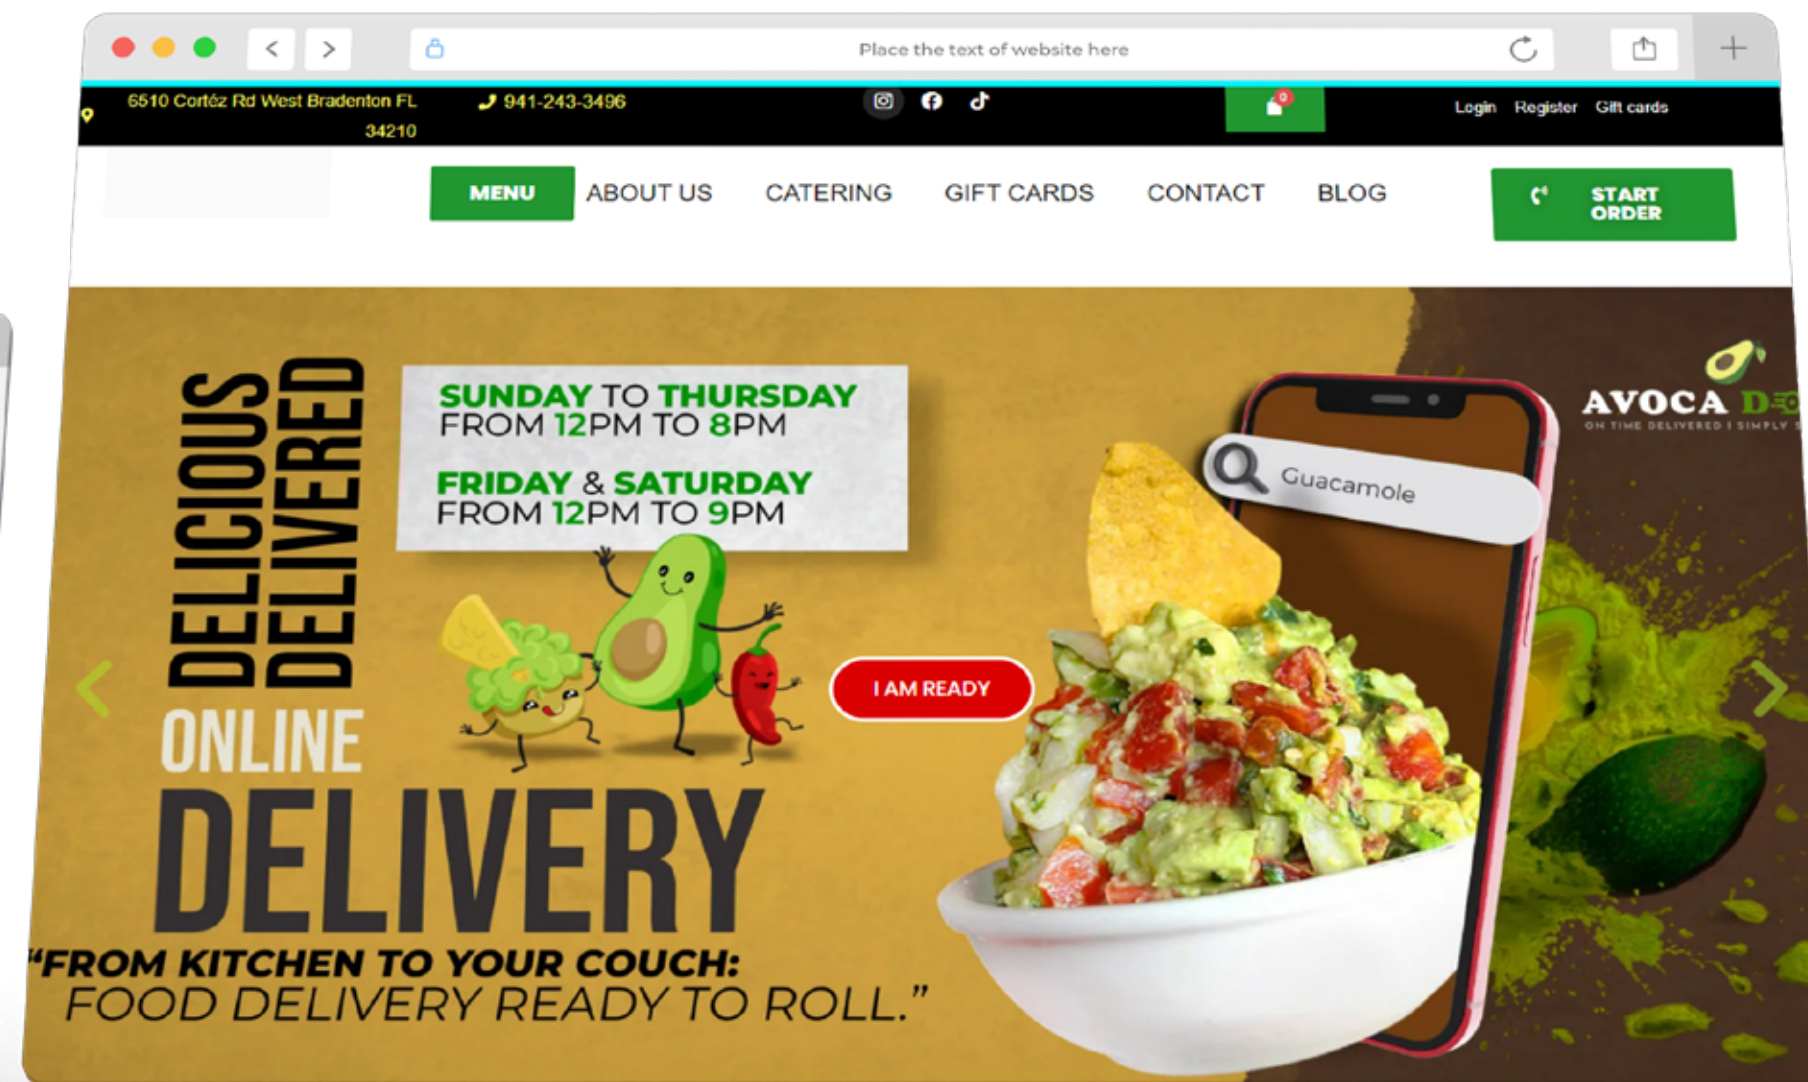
Place the text of website here

6510 Cortéz Rd West Bradenton FL 34210

941-243-3496

0

Login Register Gift cards

MENU ABOUT US CATERING GIFT CARDS CONTACT BLOG

START ORDER

DELICIOUS DELIVERED

SUNDAY TO THURSDAY FROM 12PM TO 8PM

FRIDAY & SATURDAY FROM 12PM TO 9PM

Guacamole

AVOCA D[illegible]

ON TIME DELIVERED I SIMPLY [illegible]

I AM READY

ONLINE

DELIVERY

"FROM KITCHEN TO YOUR COUCH: FOOD DELIVERY READY TO ROLL."